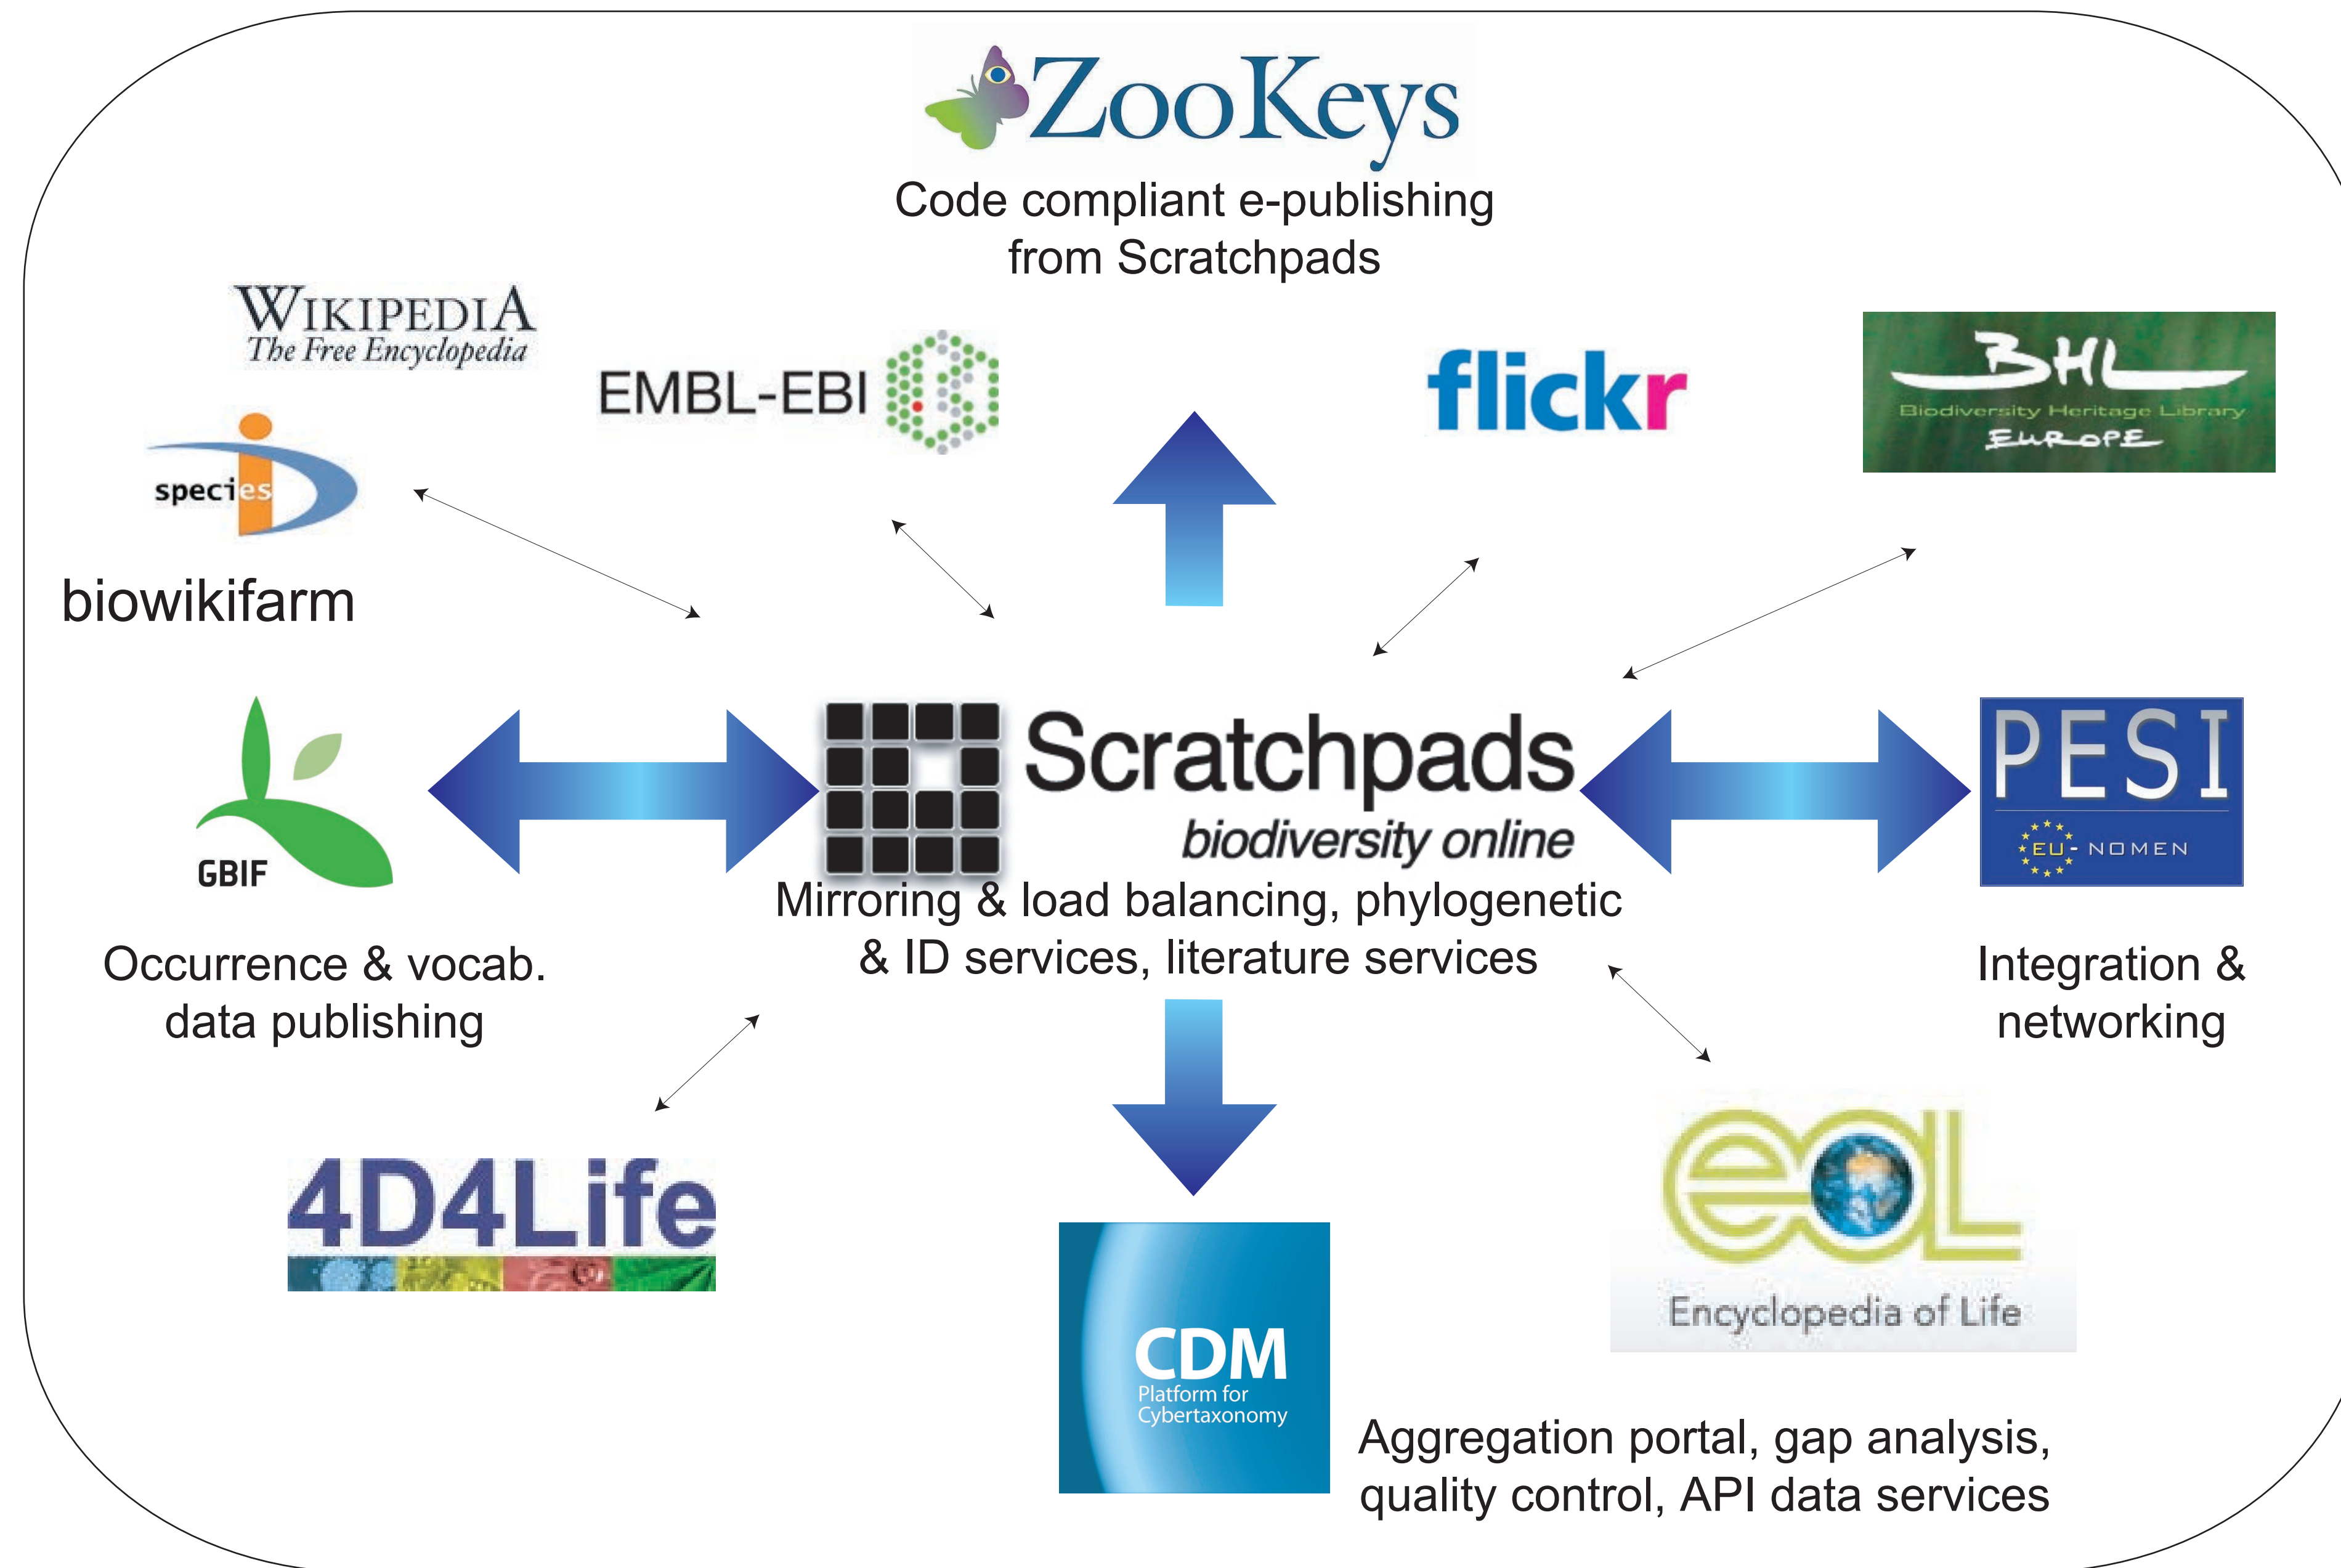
ZooKeys
Code compliant e-publishing from Scratchpads

WIKIPEDIA
The Free Encyclopedia

species

biowikifarm

EMBL-EBI

flickr

BHL
Biodiversity Heritage Library
EUROPE

GBIF

Occurrence & vocab. data publishing

Scratchpads
biodiversity online

Mirroring & load balancing, phylogenetic & ID services, literature services

PESI
EU- NOMEN

Integration & networking

4D4Life

CDM
Platform for Cybertaxonomy

Encyclopedia of Life

Aggregation portal, gap analysis, quality control, API data services